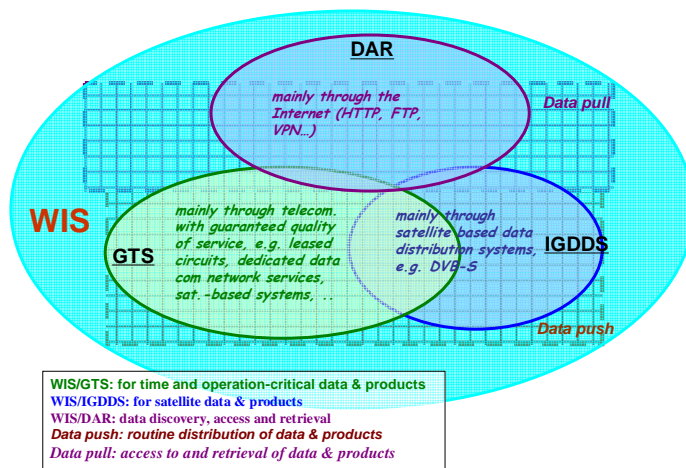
DAR

mainly through the Internet (HTTP, FTP, VPN…)

Data pull

WIS

GTS

mainly through telecom. with guaranteed quality of service, e.g. leased circuits, dedicated data com network services, sat.-based systems, ..

mainly through satellite based data distribution systems, e.g. DVB-S

IGDDS

Data push

WIS/GTS: for time and operation-critical data & products
WIS/IGDDS: for satellite data & products
WIS/DAR: data discovery, access and retrieval
Data push: routine distribution of data & products
Data pull: access to and retrieval of data & products